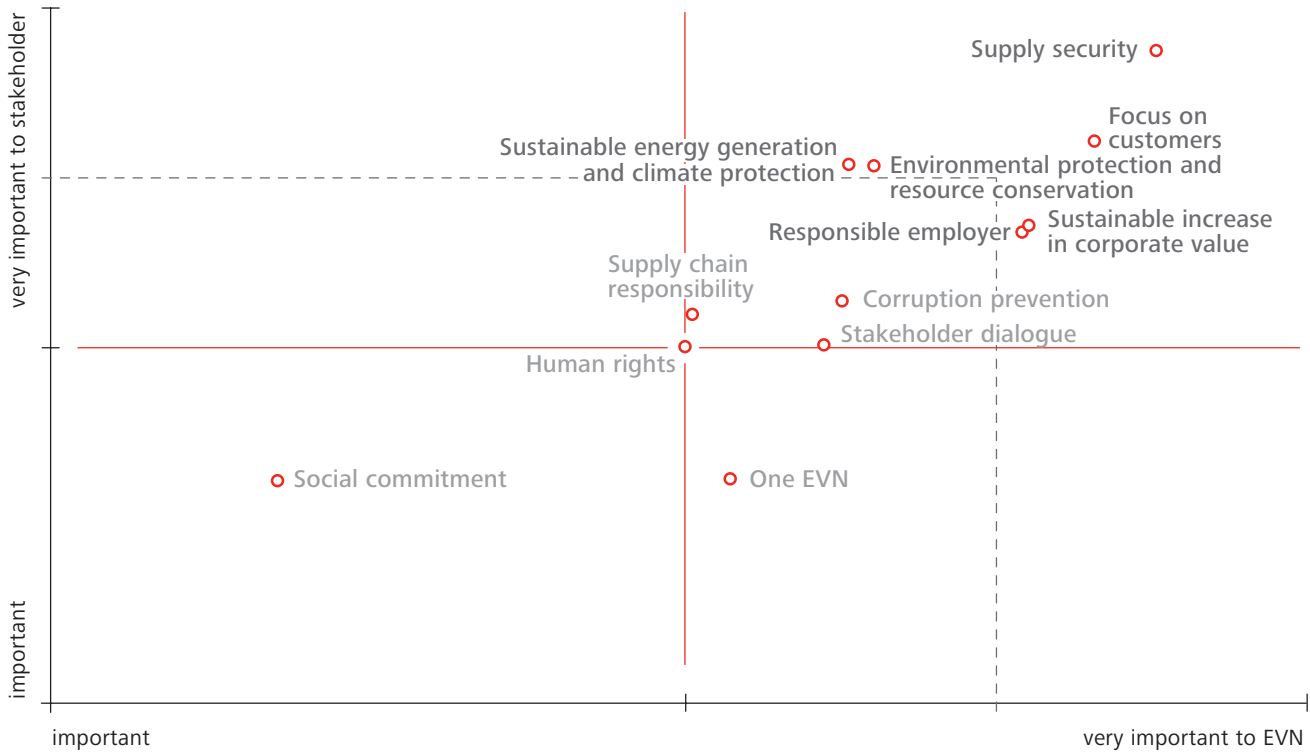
very important to stakeholder

important

Supply security

Focus on customers

Sustainable energy generation and climate protection

Environmental protection and resource conservation

Responsible employer

Sustainable increase in corporate value

Supply chain responsibility

Corruption prevention

Stakeholder dialogue

Human rights

Social commitment

One EVN

important

very important to EVN